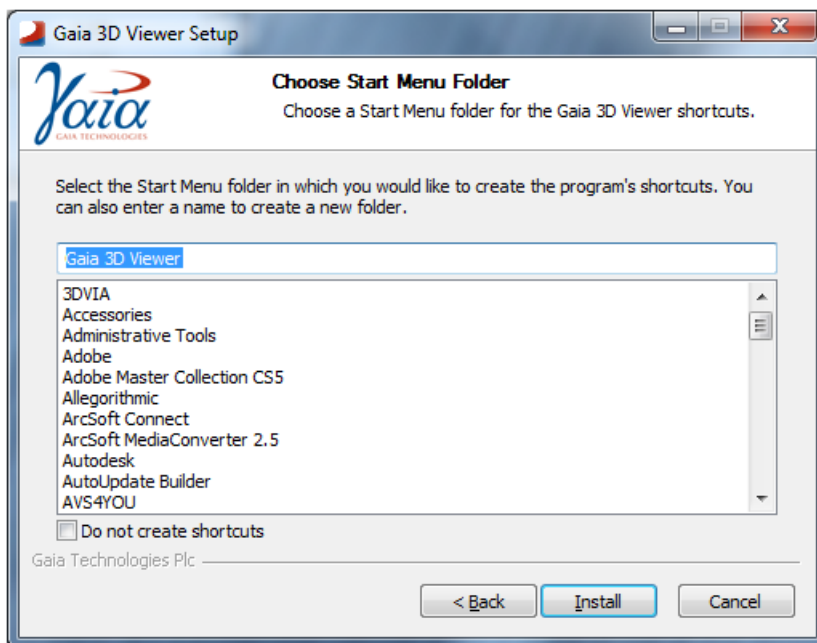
Gaia 3D Viewer Setup

Gaia
GAIA TECHNOLOGIES

Choose Start Menu Folder
Choose a Start Menu folder for the Gaia 3D Viewer shortcuts.

Select the Start Menu folder in which you would like to create the program's shortcuts. You can also enter a name to create a new folder.

Gaia 3D Viewer

3DVIA
Accessories
Administrative Tools
Adobe
Adobe Master Collection CS5
Allegorithmic
ArcSoft Connect
ArcSoft MediaConverter 2.5
Autodesk
AutoUpdate Builder
AVS4YOU

Do not create shortcuts

Gaia Technologies Plc

< Back
Install
Cancel